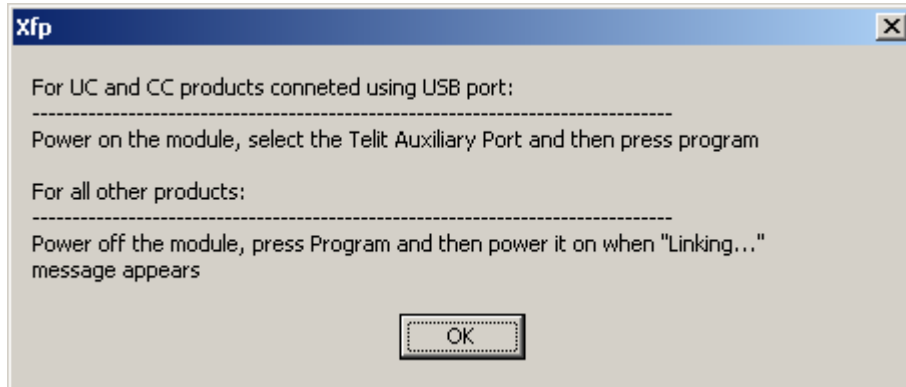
Xfp

For UC and CC products conneted using USB port:
--------------------------------------------------------------------------------
Power on the module, select the Telit Auxiliary Port and then press program

For all other products:
--------------------------------------------------------------------------------
Power off the module, press Program and then power it on when "Linking..." message appears

OK